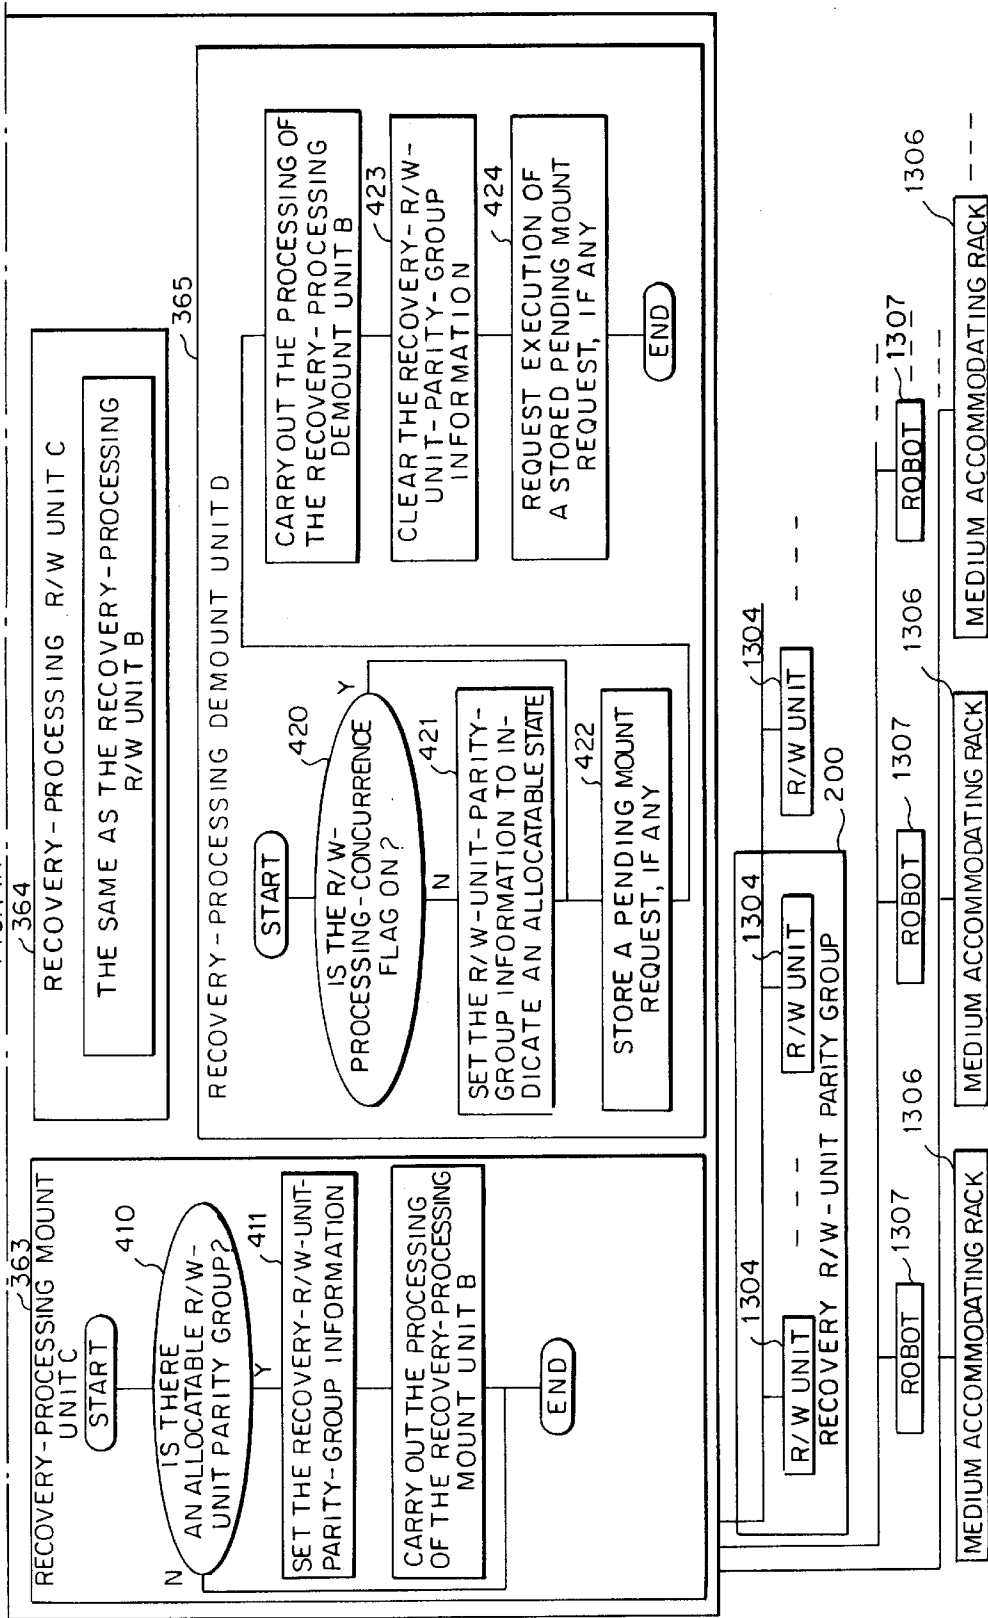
363
RECOVERY-PROCESSING MOUNT UNIT C

START

410
IS THERE AN ALLOCATABLE R/W-UNIT PARITY GROUP?

N

Y

411
SET THE RECOVERY-R/W-UNIT-PARITY-GROUP INFORMATION

CARRY OUT THE PROCESSING OF THE RECOVERY-PROCESSING MOUNT UNIT B

END

364
RECOVERY-PROCESSING R/W UNIT C

THE SAME AS THE RECOVERY-PROCESSING R/W UNIT B

365
RECOVERY-PROCESSING DEMOUNT UNIT D

START

420
IS THE R/W-PROCESSING-CONCURRENCE FLAG ON?

N

Y

421
SET THE R/W-UNIT-PARITY-GROUP INFORMATION TO INDICATE AN ALLOCATABLE STATE

422
STORE A PENDING MOUNT REQUEST, IF ANY

CARRY OUT THE PROCESSING OF THE RECOVERY-PROCESSING DEMOUNT UNIT B

423
CLEAR THE RECOVERY-R/W-UNIT-PARITY-GROUP INFORMATION

424
REQUEST EXECUTION OF A STORED PENDING MOUNT REQUEST, IF ANY

END

1304
R/W UNIT

1304
R/W UNIT

1304
R/W UNIT

RECOVERY R/W-UNIT PARITY GROUP

200

1307
ROBOT

1306
MEDIUM ACCOMMODATING RACK

1307
ROBOT

1306
MEDIUM ACCOMMODATING RACK

1307
ROBOT

1306
MEDIUM ACCOMMODATING RACK